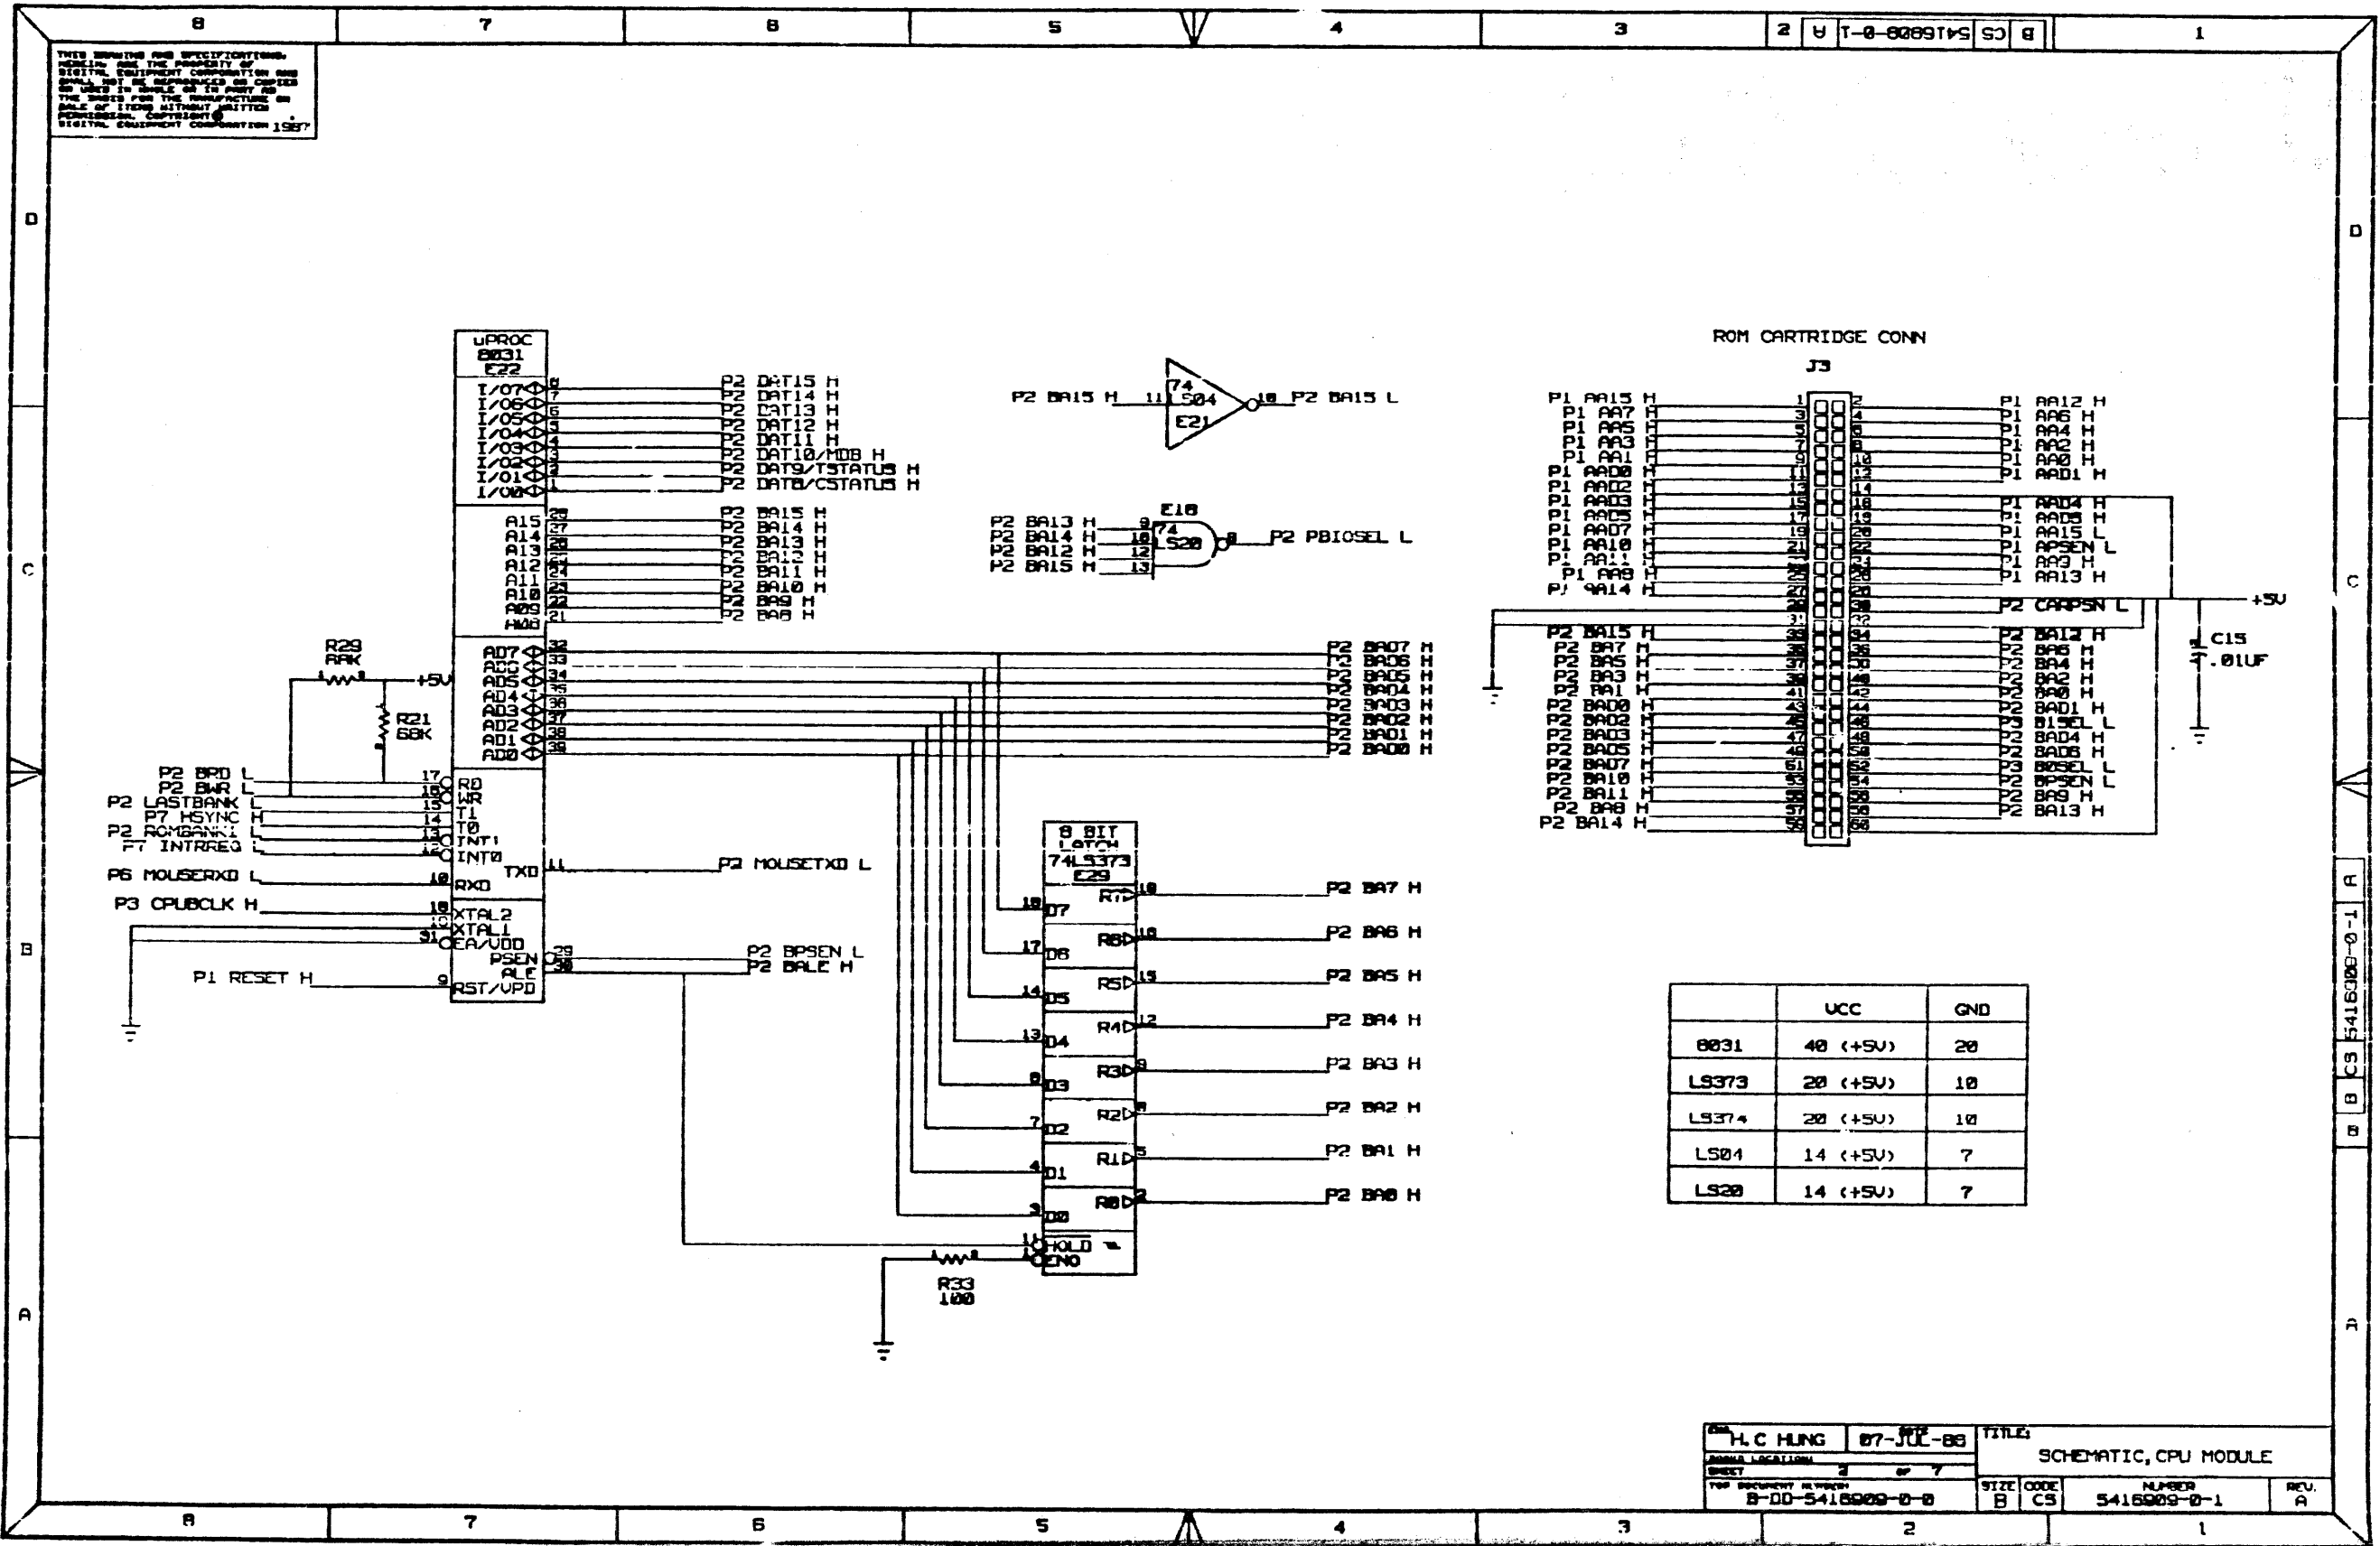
8 7 6 5 4 3 2 A 5416909-0-1 CS B 1

THIS DRAWING AND SPECIFICATIONS, HEREIN, ARE THE PROPERTY OF DIGITAL EQUIPMENT CORPORATION AND SHALL NOT BE REPRODUCED OR COPIED OR USED IN WHOLE OR IN PART AS THE BASIS FOR THE MANUFACTURE OR SALE OF ITEMS WITHOUT WRITTEN PERMISSION. COPYRIGHT © DIGITAL EQUIPMENT CORPORATION 1987

D

C

B

A

uPROC
8031
E22

I/07 8 P2 DAT15 H
I/06 7 P2 DAT14 H
I/05 6 P2 DAT13 H
I/04 5 P2 DAT12 H
I/03 4 P2 DAT11 H
I/02 3 P2 DAT10/MDB H
I/01 2 P2 DAT9/TSTATUS H
I/00 1 P2 DAT8/CSTATUS H

A15 28 P2 BA15 H
A14 27 P2 BA14 H
A13 26 P2 BA13 H
A12 25 P2 BA12 H
A11 24 P2 BA11 H
A10 23 P2 BA10 H
A09 22 P2 BA9 H
A08 21 P2 BA8 H

AD7 32 P2 BAD7 H
AD6 33 P2 BAD6 H
AD5 34 P2 BAD5 H
AD4 35 P2 BAD4 H
AD3 36 P2 BAD3 H
AD2 37 P2 BAD2 H
AD1 38 P2 BAD1 H
AD0 39 P2 BAD0 H

R29 
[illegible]K
+5V
R21
68K

P2 BRD L 17 RD
P2 BWR L 16 WR
P2 LASTBANK L 15 T1
P7 HSYNC H 14 T0
P2 ROMBANK1 L 13 INT1
P7 INTRREQ L 12 INT0
TXD 11 P2 MOUSETXD L
P6 MOUSERXD L 10 RXD
P3 CPUBCLK H 18 XTAL2
19 XTAL1
31 EA/VDD
PSEN 29 P2 BPSEN L
ALE 30 P2 BALE H
P1 RESET H 9 RST/VPD

P2 BA15 H 11 74 LS04 E21 10 P2 BA15 L

E18
P2 BA13 H 9
P2 BA14 H 10
P2 BA12 H 12
P2 BA15 H 13
74 LS20 8 P2 PBIOSEL L

8 BIT LATCH
74LS373
E29

18 D7 R7 19 P2 BA7 H
17 D6 R6 16 P2 BA6 H
14 D5 R5 15 P2 BA5 H
13 D4 R4 12 P2 BA4 H
8 D3 R3 9 P2 BA3 H
7 D2 R2 6 P2 BA2 H
4 D1 R1 5 P2 BA1 H
3 D0 R0 2 P2 BA0 H
11 HOLD
1 ENO

R33
100

ROM CARTRIDGE CONN
J3

P1 AA15 H 1 2 P1 AA12 H
P1 AA7 H 3 4 P1 AA6 H
P1 AA5 H 5 6 P1 AA4 H
P1 AA3 H 7 8 P1 AA2 H
P1 AA1 H 9 10 P1 AA0 H
P1 AAD0 H 11 12 P1 AAD1 H
P1 AAD2 H 13 14
P1 AAD3 H 15 16 P1 AAD4 H
P1 AAD5 H 17 18 P1 AAD6 H
P1 AAD7 H 19 20 P1 AA15 L
P1 AA10 H 21 22 P1 APSEN L
P1 AA11 H 23 24 P1 AA9 H
P1 AA8 H 25 26 P1 AA13 H
P1 AA14 H 27 28
29 30 P2 CARPSN L
31 32
P2 BA15 H 33 34 P2 BA12 H
P2 BA7 H 35 36 P2 BA6 H
P2 BA5 H 37 38 P2 BA4 H
P2 BA3 H 39 40 P2 BA2 H
P2 BA1 H 41 42 P2 BA0 H
P2 BAD0 H 43 44 P2 BAD1 H
P2 BAD2 H 45 46 P3 B1SEL L
P2 BAD3 H 47 48 P2 BAD4 H
P2 BAD5 H 49 50 P2 BAD6 H
P2 BAD7 H 51 52 P3 B0SEL L
P2 BA10 H 53 54 P2 BPSEN L
P2 BA11 H 55 56 P2 BA9 H
P2 BA8 H 57 58 P2 BA13 H
P2 BA14 H 59 60

+5V
C15
.01UF

| | VCC | GND |
|---|---|---|
| 8031 | 40 (+5V) | 20 |
| LS373 | 20 (+5V) | 10 |
| LS374 | 20 (+5V) | 10 |
| LS04 | 14 (+5V) | 7 |
| LS20 | 14 (+5V) | 7 |

DRN H.C HUNG DATE 07-JUL-86
SHEET 2 OF 7
TOP DOCUMENT NUMBER B-DD-5416909-0-0
TITLE: SCHEMATIC, CPU MODULE
SIZE B CODE CS NUMBER 5416909-0-1 REV. A

8 7 6 5 4 3 2 1